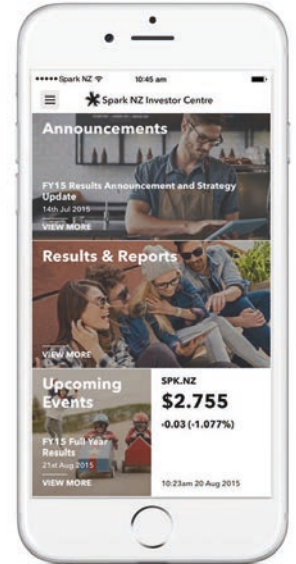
•••••Spark NZ 10:45 am

Spark NZ Investor Centre

Announcements

FY15 Results Announcement and Strategy Update
14th Jul 2015

VIEW MORE

Results & Reports

VIEW MORE

Upcoming Events

FY15 Full Year Results
21st Aug 2015

VIEW MORE

SPK.NZ

$2.755

-0.03 (-1.077%)

10:23am 20 Aug 2015